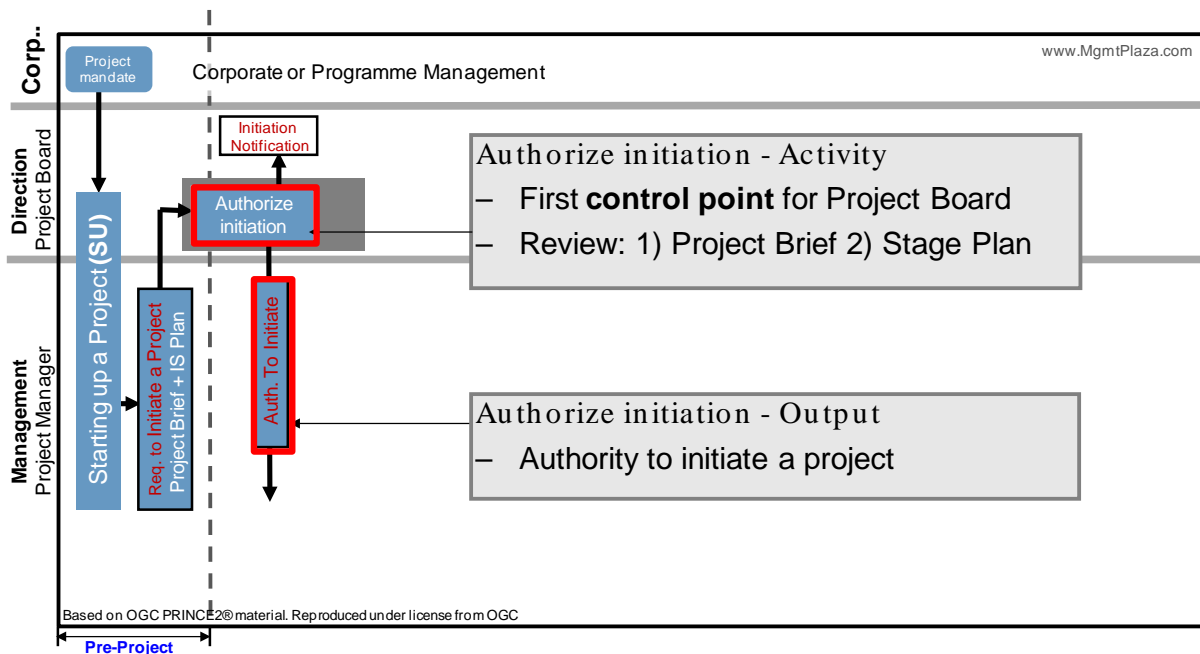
Corp..

Project mandate

Corporate or Programme Management

www.MgmtPlaza.com

Direction
Project Board

Initiation Notification

Authorize initiation

Authorize initiation - Activity
– First **control point** for Project Board
– Review: 1) Project Brief 2) Stage Plan

Management
Project Manager

Starting up a Project (SU)

Req. to Initiate a Project
Project Brief + IS Plan

Auth. To Initiate

Authorize initiation - Output
– Authority to initiate a project

Based on OGC PRINCE2® material. Reproduced under license from OGC

Pre-Project